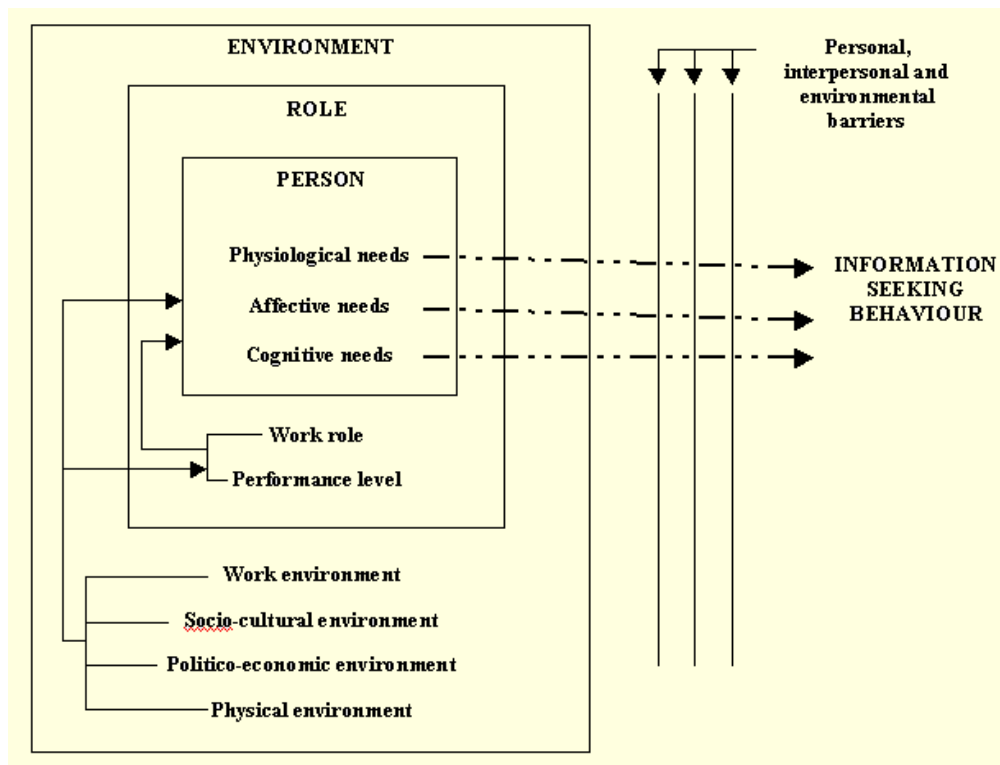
ENVIRONMENT

ROLE

PERSON

Physiological needs

Affective needs

Cognitive needs

Work role

Performance level

Work environment

Socio-cultural environment

Politico-economic environment

Physical environment

Personal, interpersonal and environmental barriers

INFORMATION SEEKING BEHAVIOUR